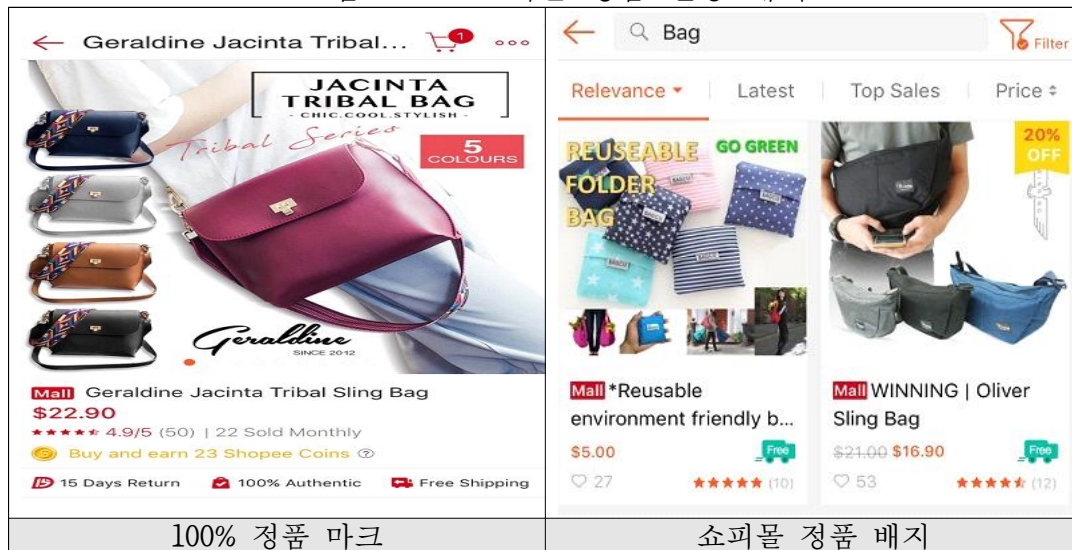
| Geraldine Jacinta Tribal... 1 ◦◦◦ JACINTA TRIBAL BAG - CHIC.COOL.STYLISH - Tribal Series 5 COLOURS Geraldine SINCE 2012 Mall Geraldine Jacinta Tribal Sling Bag $22.90 4.9/5 (50) \| 22 Sold Monthly Buy and earn 23 Shopee Coins 15 Days Return 100% Authentic Free Shipping | Bag Filter Relevance Latest Top Sales Price REUSEABLE FOLDER BAG GO GREEN 20% OFF Mall *Reusable environment friendly b... $5.00 Free 27 (10) Mall WINNING \| Oliver Sling Bag $21.00 $16.90 Free 53 (12) |
|---|---|
| 100% 정품 마크 | 쇼피몰 정품 배지 |